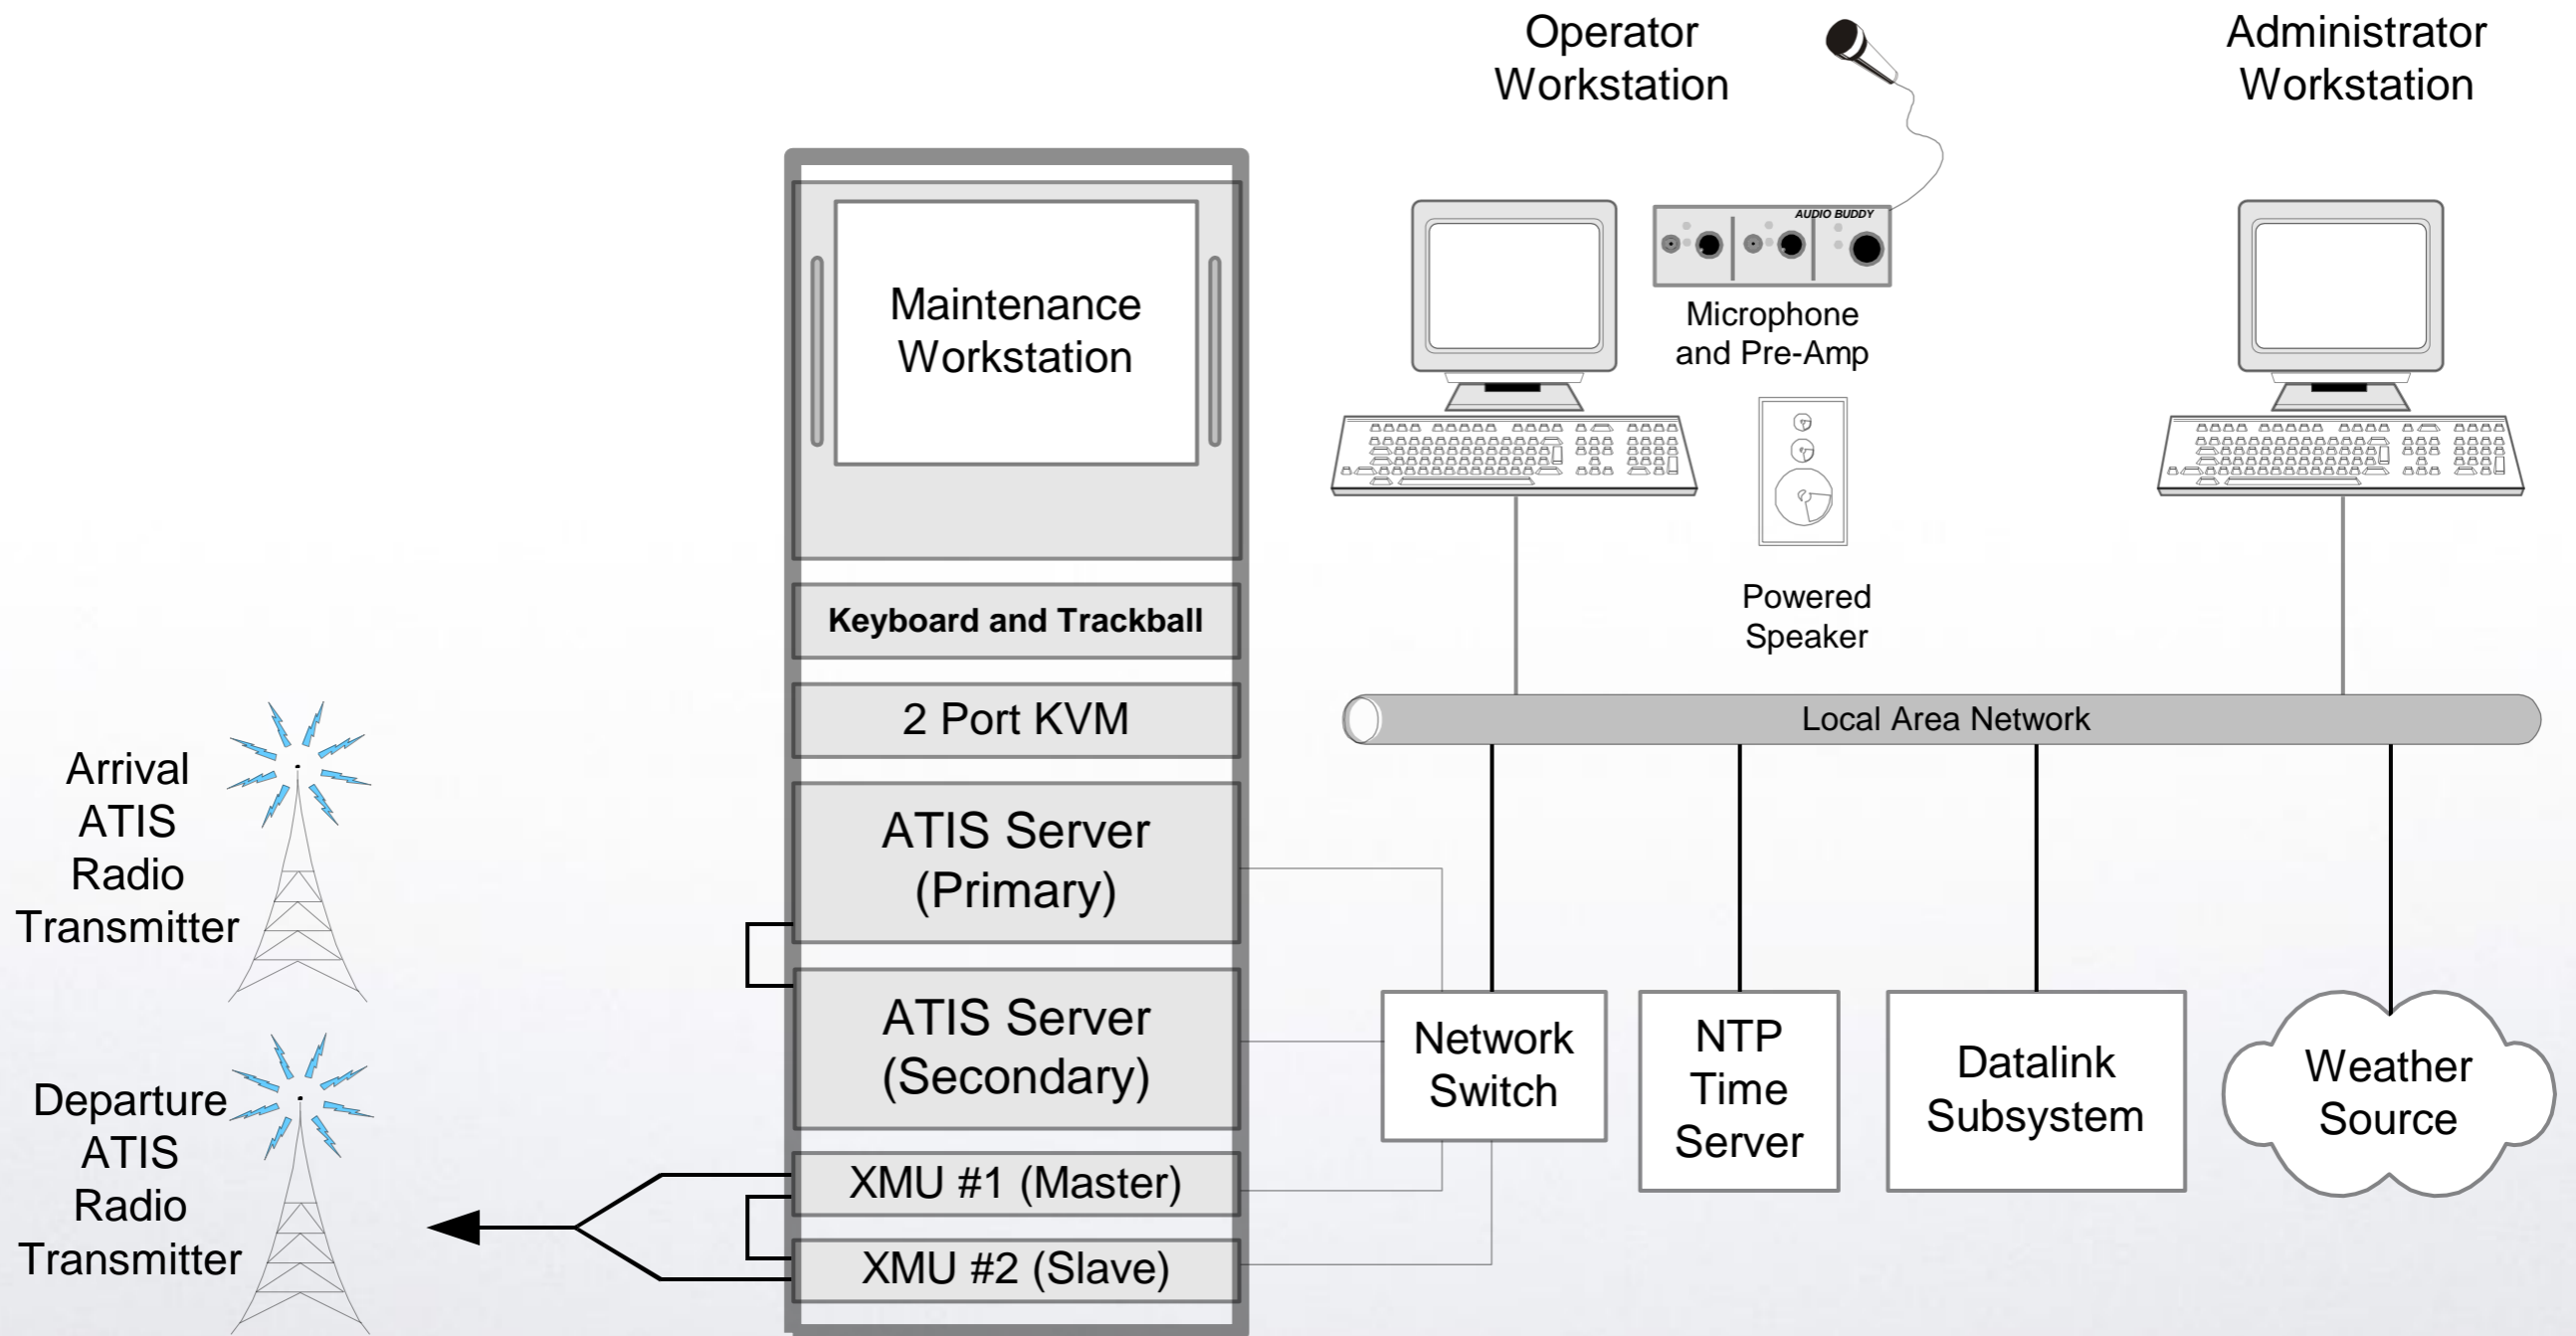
Operator Workstation

Administrator Workstation

AUDIO BUDDY

Microphone and Pre-Amp

Powered Speaker

Maintenance Workstation

Keyboard and Trackball

2 Port KVM

ATIS Server (Primary)

ATIS Server (Secondary)

XMU #1 (Master)

XMU #2 (Slave)

Arrival ATIS Radio Transmitter

Departure ATIS Radio Transmitter

Local Area Network

Network Switch

NTP Time Server

Datalink Subsystem

Weather Source